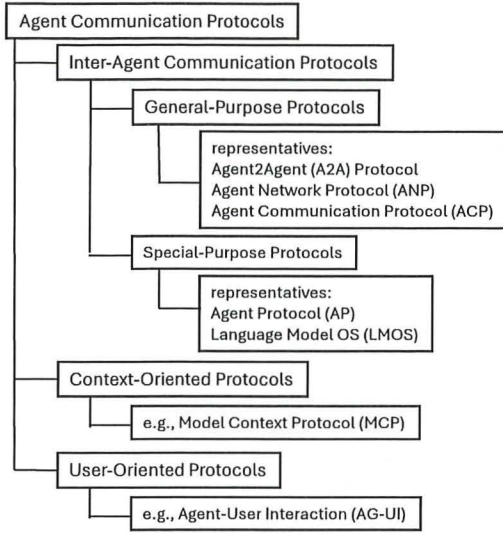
Agent Communication Protocols

Inter-Agent Communication Protocols

General-Purpose Protocols

representatives:
Agent2Agent (A2A) Protocol
Agent Network Protocol (ANP)
Agent Communication Protocol (ACP)

Special-Purpose Protocols

representatives:
Agent Protocol (AP)
Language Model OS (LMOS)

Context-Oriented Protocols

e.g., Model Context Protocol (MCP)

User-Oriented Protocols

e.g., Agent-User Interaction (AG-UI)